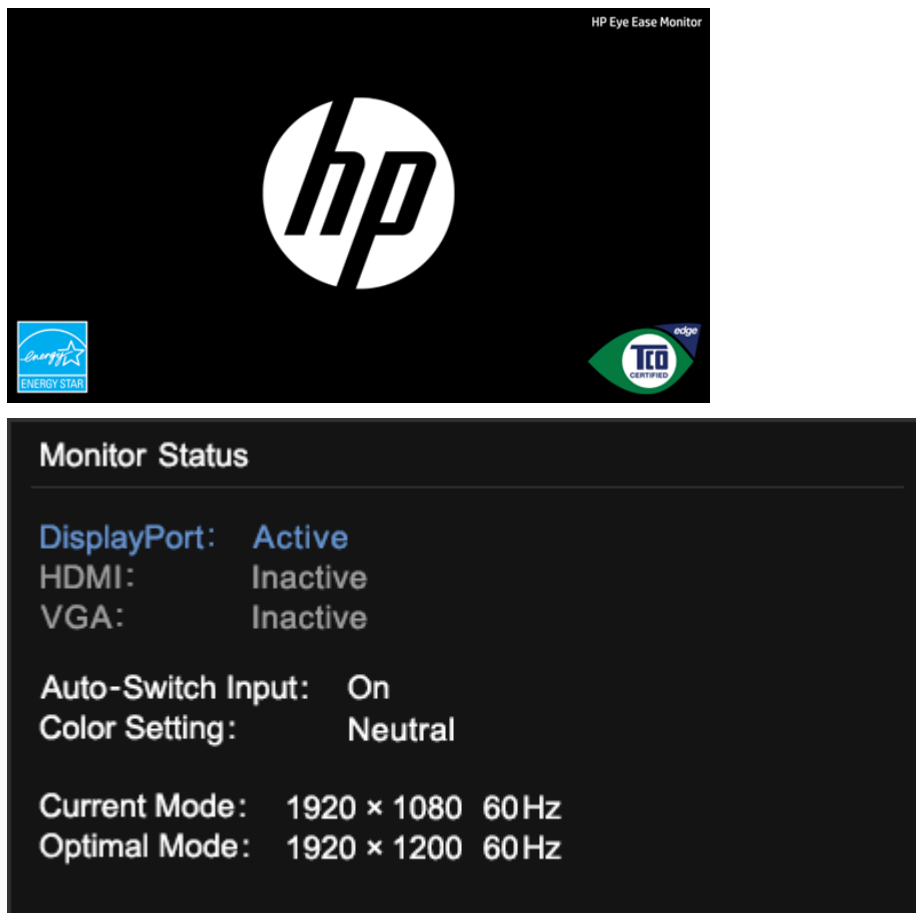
HP Eye Ease Monitor

hp

energy ENERGY STAR

edge TCO CERTIFIED

Monitor Status

DisplayPort: Active
HDMI: Inactive
VGA: Inactive

Auto-Switch Input: On
Color Setting: Neutral

Current Mode: 1920 × 1080 60Hz
Optimal Mode: 1920 × 1200 60Hz